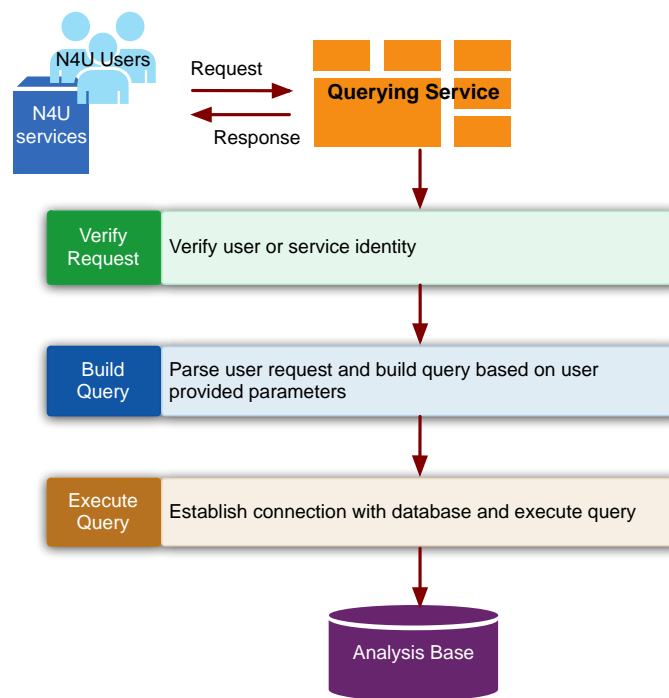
N4U Users

N4U services

Request

Response

Querying Service

Verify Request

Verify user or service identity

Build Query

Parse user request and build query based on user provided parameters

Execute Query

Establish connection with database and execute query

Analysis Base